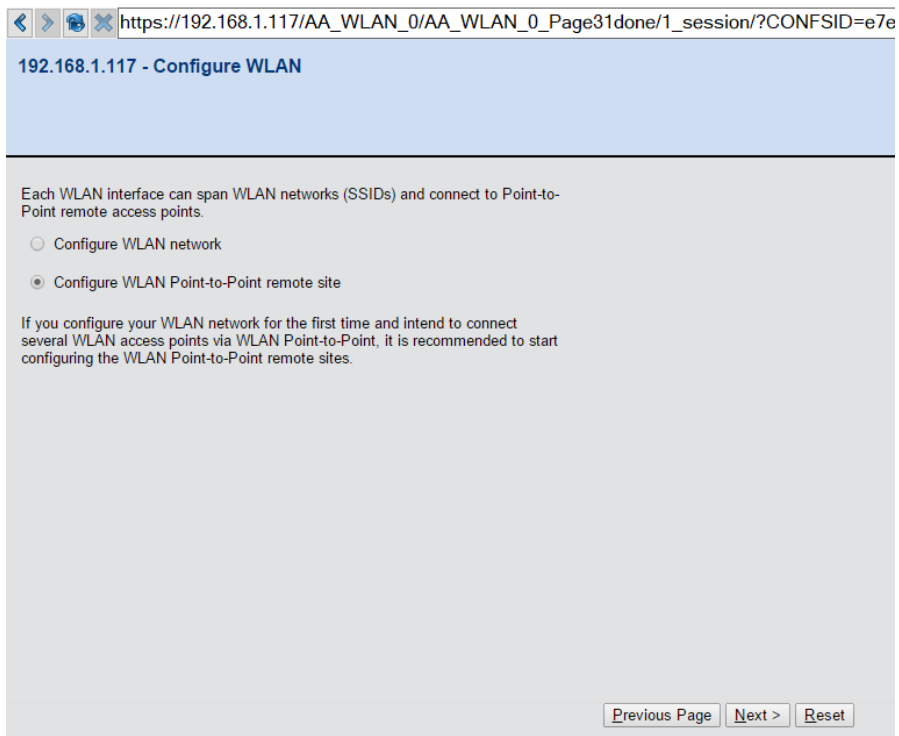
https://192.168.1.117/AA_WLAN_0/AA_WLAN_0_Page31done/1_session/?CONFSID=e7e

192.168.1.117 - Configure WLAN

Each WLAN interface can span WLAN networks (SSIDs) and connect to Point-to-Point remote access points.

Configure WLAN network

Configure WLAN Point-to-Point remote site

If you configure your WLAN network for the first time and intend to connect several WLAN access points via WLAN Point-to-Point, it is recommended to start configuring the WLAN Point-to-Point remote sites.

Previous Page | Next > | Reset